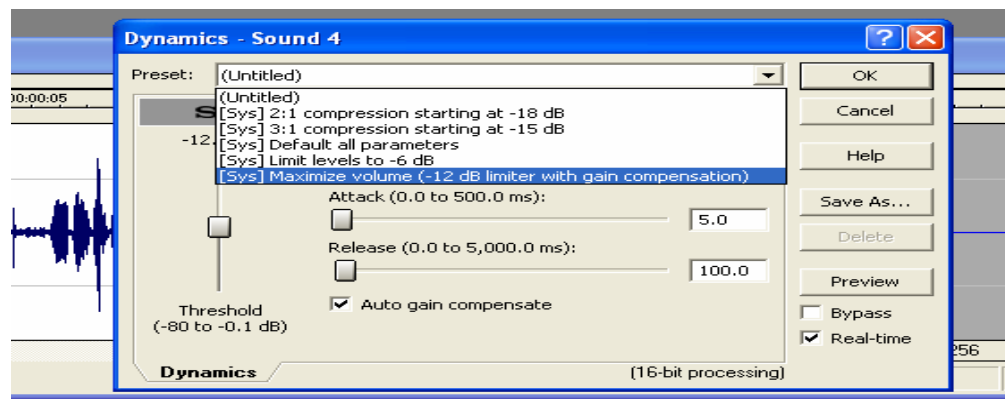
Dynamics - Sound 4

Preset: (Untitled)

(Untitled)
[Sys] 2:1 compression starting at -18 dB
[Sys] 3:1 compression starting at -15 dB
[Sys] Default all parameters
[Sys] Limit levels to -6 dB
[Sys] Maximize volume (-12 dB limiter with gain compensation)

00:00:05

S

-12

Attack (0.0 to 500.0 ms): 5.0

Release (0.0 to 5,000.0 ms): 100.0

Threshold (-80 to -0.1 dB)

Auto gain compensate

Dynamics

(16-bit processing)

OK

Cancel

Help

Save As...

Delete

Preview

Bypass

Real-time

256